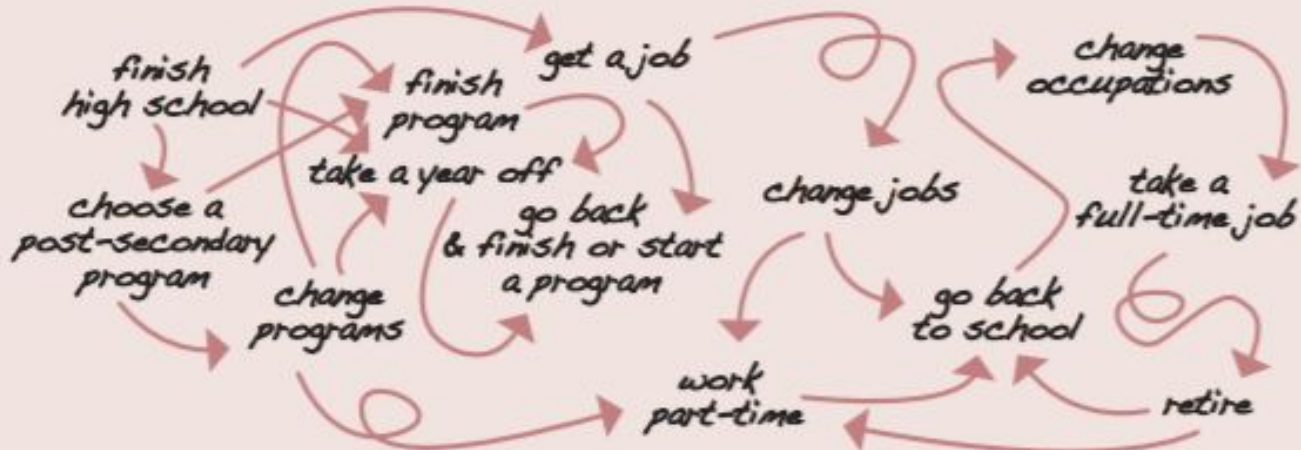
finish high school

choose a post-secondary program

finish program

take a year off

get a job

change programs

go back & finish or start a program

change jobs

change occupations

take a full-time job

go back to school

work part-time

retire